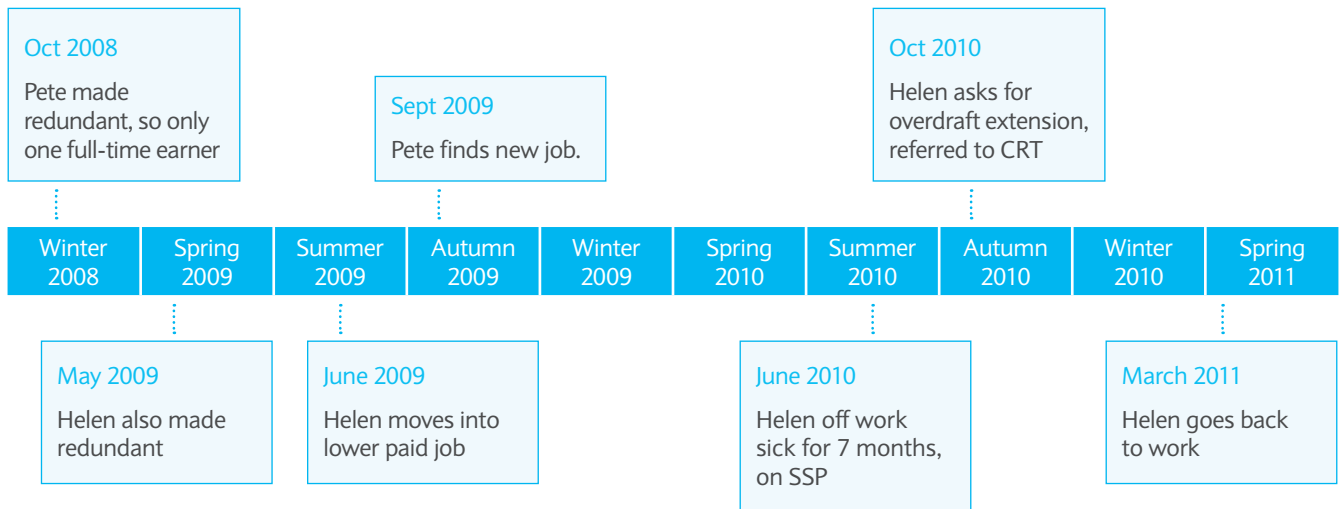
Oct 2008
Pete made redundant, so only one full-time earner

Sept 2009
Pete finds new job.

Oct 2010
Helen asks for overdraft extension, referred to CRT

Winter 2008
Spring 2009
Summer 2009
Autumn 2009
Winter 2009
Spring 2010
Summer 2010
Autumn 2010
Winter 2010
Spring 2011

May 2009
Helen also made redundant

June 2009
Helen moves into lower paid job

June 2010
Helen off work sick for 7 months, on SSP

March 2011
Helen goes back to work